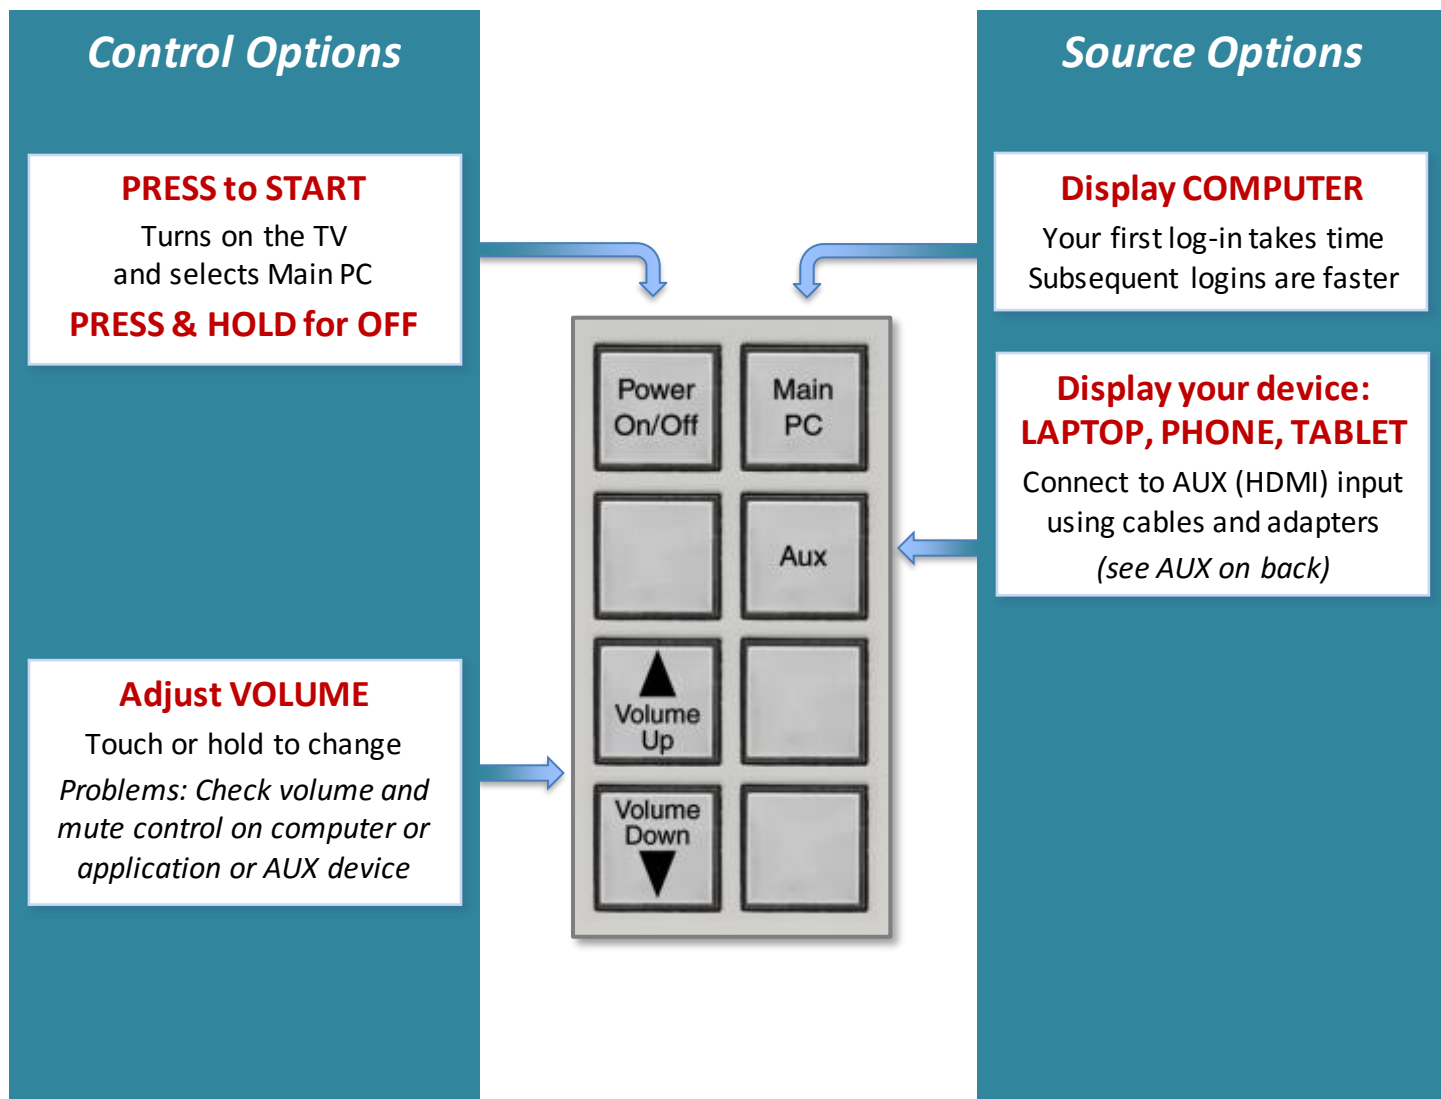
Control Options

PRESS to START
Turns on the TV
and selects Main PC
PRESS & HOLD for OFF

Adjust VOLUME
Touch or hold to change
Problems: Check volume and mute control on computer or application or AUX device

Power On/Off

Main PC

Aux

Volume Up

Volume Down

Source Options

Display COMPUTER
Your first log-in takes time
Subsequent logins are faster

Display your device:
LAPTOP, PHONE, TABLET
Connect to AUX (HDMI) input using cables and adapters
(see AUX on back)